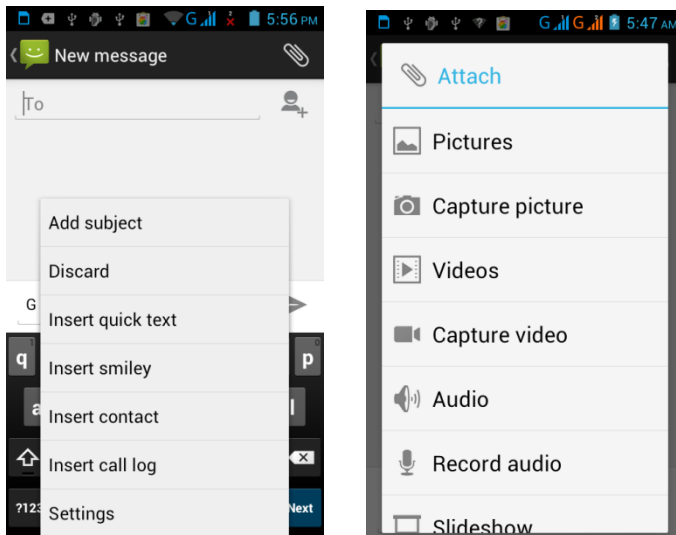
G 5:56 PM

New message

To

Add subject

Discard

Insert quick text

Insert smiley

Insert contact

Insert call log

Settings

G

q

p

a

l

?123

Next

G G 5:47 AM

Attach

Pictures

Capture picture

Videos

Capture video

Audio

Record audio

Slideshow